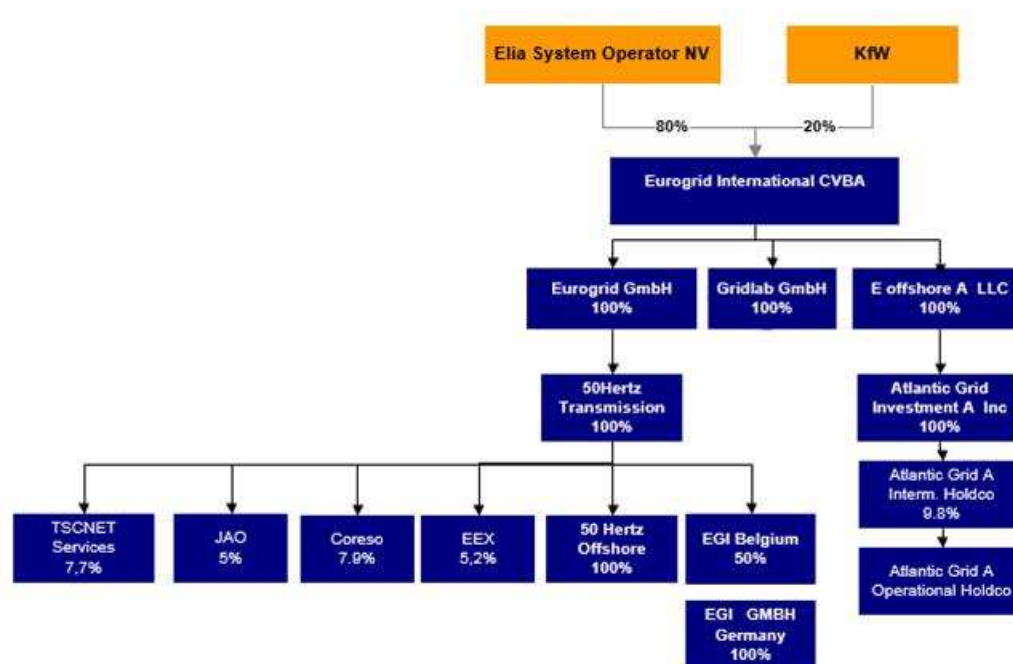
Elia System Operator NV

KfW

80%

20%

Eurogrid International CVBA

Eurogrid GmbH
100%

Gridlab GmbH
100%

E offshore A LLC
100%

50Hertz
Transmission
100%

Atlantic Grid
Investment A Inc
100%

Atlantic Grid A
Interm. Holdco
9.8%

Atlantic Grid A
Operational Holdco

TSCNET
Services
7,7%

JAO
5%

Coreso
7.9%

EEX
5,2%

50 Hertz
Offshore
100%

EGI Belgium
50%

EGI GMBH
Germany
100%